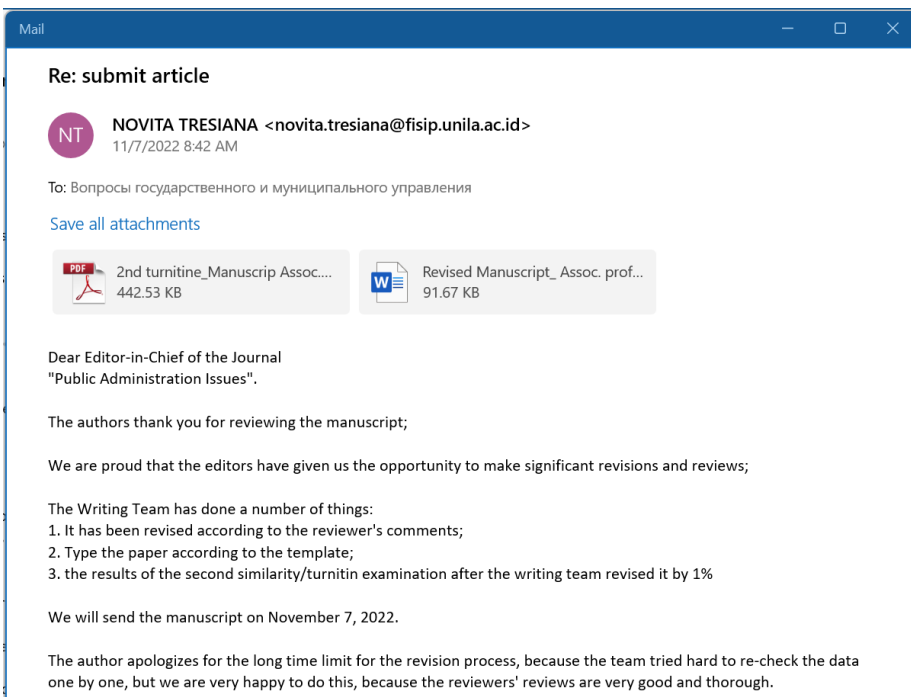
Mail

Re: submit article

NT

NOVITA TRESIANA <novita.tresiana@fisip.unila.ac.id>
11/7/2022 8:42 AM

To: Вопросы государственного и муниципального управления

Save all attachments

PDF 2nd turnitine_Manuscrip Assoc.... 442.53 KB

W Revised Manuscript_ Assoc. prof... 91.67 KB

Dear Editor-in-Chief of the Journal "Public Administration Issues".

The authors thank you for reviewing the manuscript;

We are proud that the editors have given us the opportunity to make significant revisions and reviews;

The Writing Team has done a number of things:
1. It has been revised according to the reviewer's comments;
2. Type the paper according to the template;
3. the results of the second similarity/turnitin examination after the writing team revised it by 1%

We will send the manuscript on November 7, 2022.

The author apologizes for the long time limit for the revision process, because the team tried hard to re-check the data one by one, but we are very happy to do this, because the reviewers' reviews are very good and thorough.